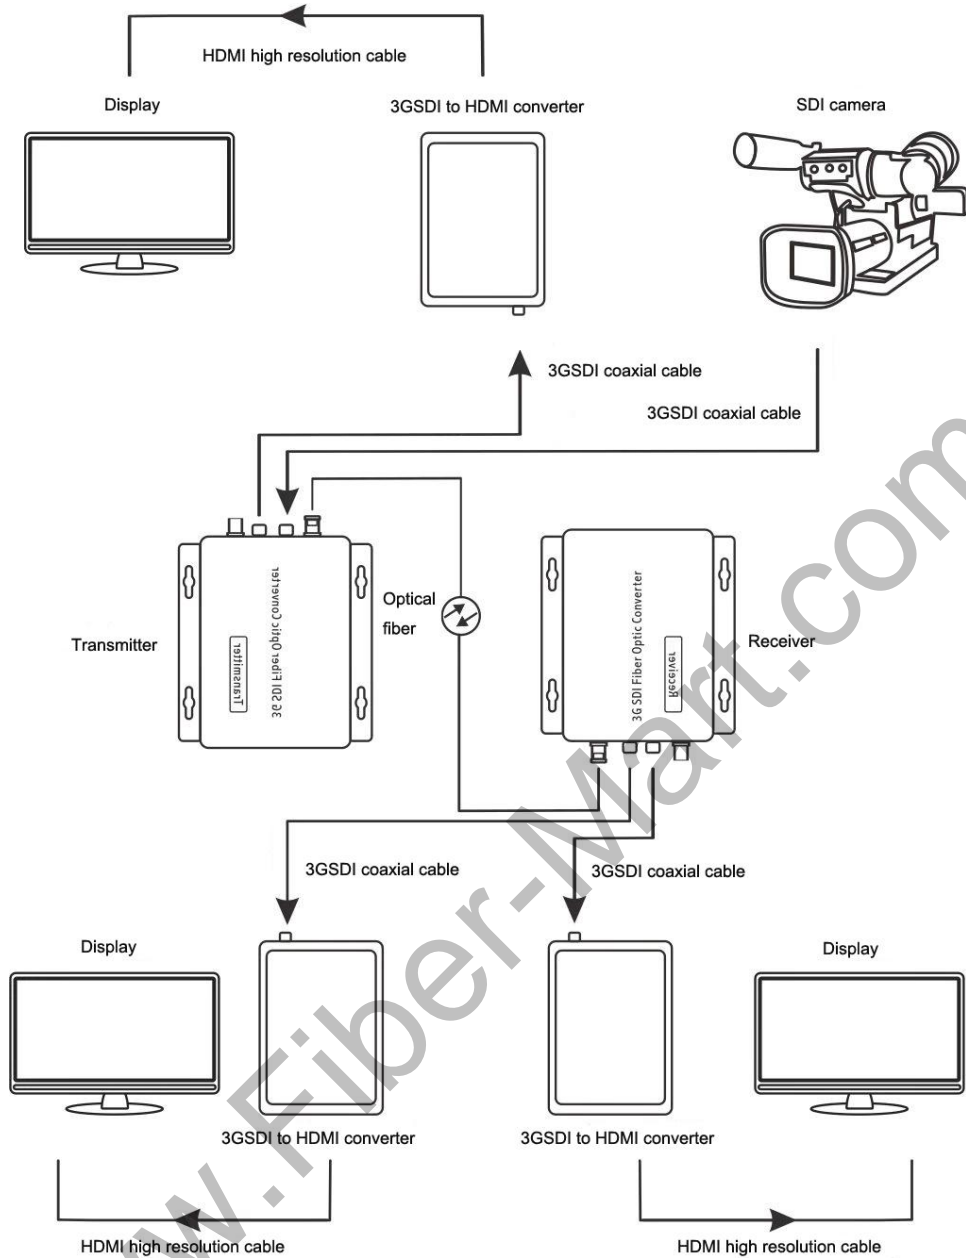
HDMI high resolution cable

Display

3GSDI to HDMI converter

SDI camera

3GSDI coaxial cable

3GSDI coaxial cable

3G SDI Fiber Optic Converter

Transmitter

Optical fiber

Transmitter

3G SDI Fiber Optic Converter

Receiver

Receiver

3GSDI coaxial cable

3GSDI coaxial cable

Display

Display

3GSDI to HDMI converter

3GSDI to HDMI converter

HDMI high resolution cable

HDMI high resolution cable

www.Fiber-Mart.com